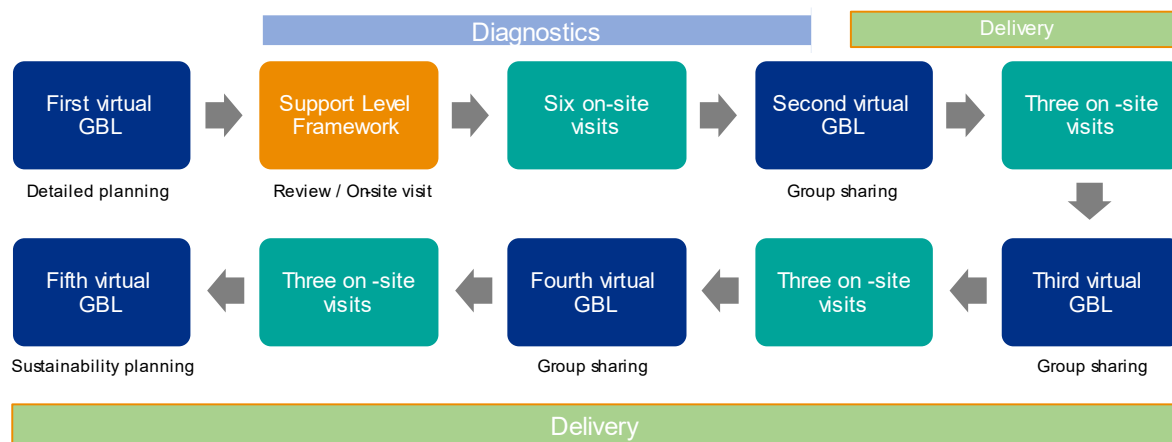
Diagnostics

Delivery

First virtual GBL

Detailed planning

Support Level Framework

Review / On-site visit

Six on-site visits

Second virtual GBL

Group sharing

Three on -site visits

Third virtual GBL

Group sharing

Three on -site visits

Fourth virtual GBL

Group sharing

Three on -site visits

Fifth virtual GBL

Sustainability planning

Delivery